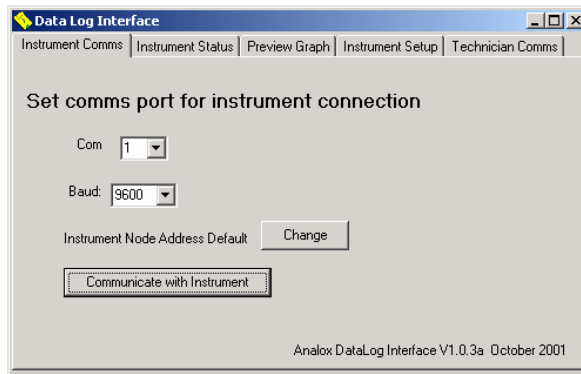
Data Log Interface

Instrument Comms | Instrument Status | Preview Graph | Instrument Setup | Technician Comms

Set comms port for instrument connection

Com 1

Baud: 9600

Instrument Node Address Default Change

Communicate with Instrument

Analox DataLog Interface V1.0.3a October 2001